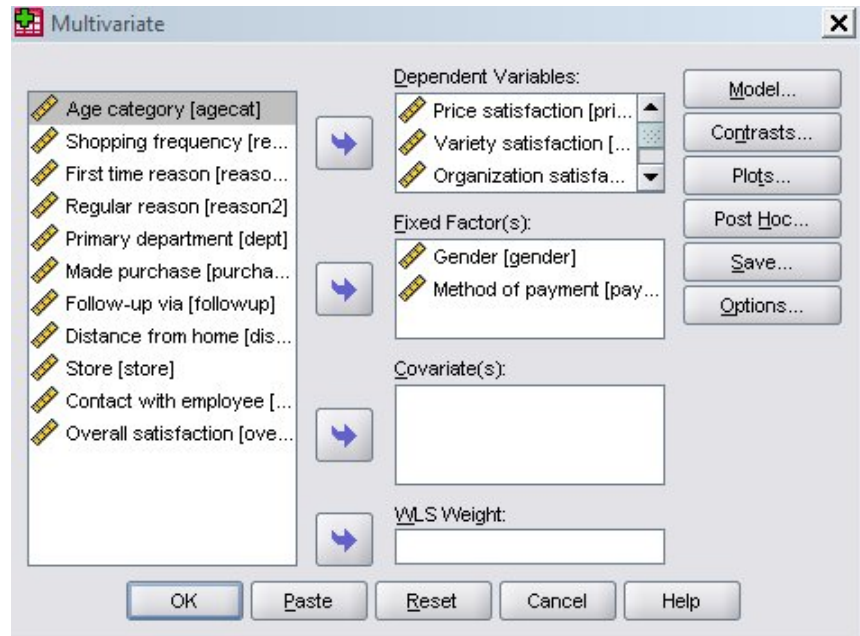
Multivariate

Age category [agecat]
Shopping frequency [re...
First time reason [reaso...
Regular reason [reason2]
Primary department [dept]
Made purchase [purcha...
Follow-up via [followup]
Distance from home [dis...
Store [store]
Contact with employee [...
Overall satisfaction [ove...

Dependent Variables:
Price satisfaction [pri...
Variety satisfaction [...
Organization satisfa...

Fixed Factor(s):
Gender [gender]
Method of payment [pay...

Covariate(s):

WLS Weight:

Model...
Contrasts...
Plots...
Post Hoc...
Save...
Options...

OK
Paste
Reset
Cancel
Help